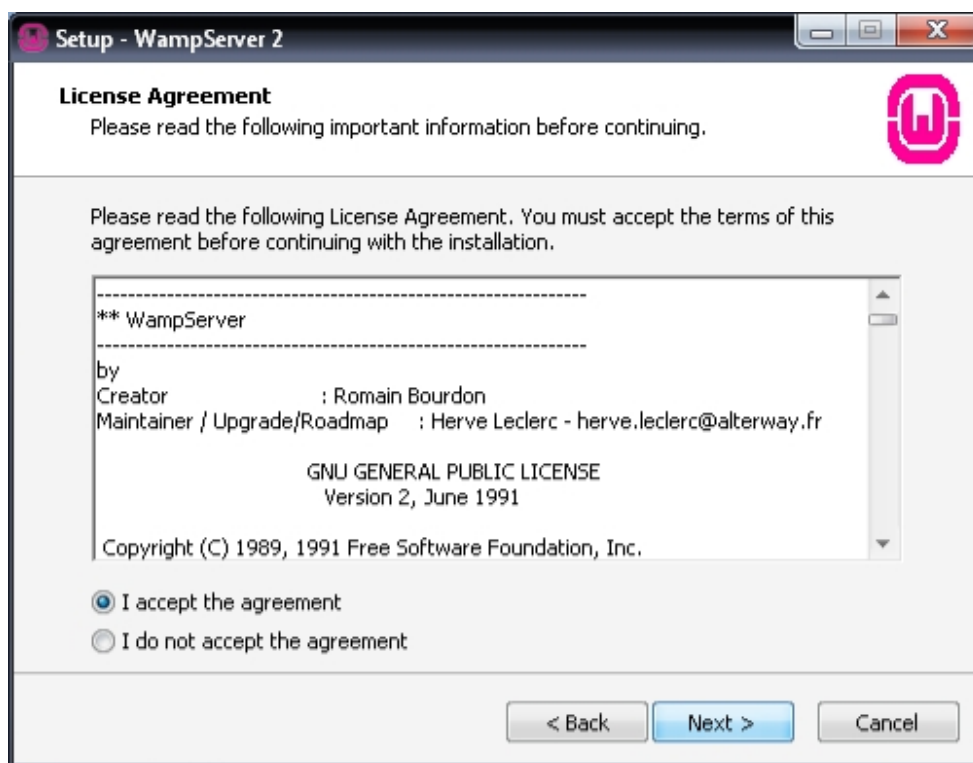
Setup - WampServer 2

License Agreement
Please read the following important information before continuing.

Please read the following License Agreement. You must accept the terms of this agreement before continuing with the installation.

---------------------------------------------------------------
** WampServer
---------------------------------------------------------------
by
Creator : Romain Bourdon
Maintainer / Upgrade/Roadmap : Herve Leclerc - herve.leclerc@alterway.fr

GNU GENERAL PUBLIC LICENSE
Version 2, June 1991

Copyright (C) 1989, 1991 Free Software Foundation, Inc.

I accept the agreement
I do not accept the agreement

< Back
Next >
Cancel